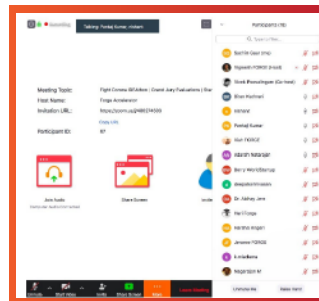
Recording

Talking: Pankaj Kumar, vidsam

Participants (18)

Meeting Topic: Fight Corona IIIAction | Grand Jury Evaluations | Sta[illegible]

Host Name: Forge Accelerator

Invitation URL: https://zoom.us/j/4862374556

Copy URL

Participant ID: 97

Join Audio

Share Screen

Invite

Sachin Gaur (me)

Vigneshi FORGE (Host)

Shruti Ramalingam (Co-host)

Bilal Rashool

Hemant

Pankaj Kumar

Sun 7400CE

Muralin Natarajan

Barry Merrill Startup

deepakschneeden

Dr. Abhay Jere

PerlForge

Harshis Anganl

Janaine FORGE

iLineBank

Nagarajan M

Mute

Start Video

Invite

Share Screen

Leave Meeting

Unmute Me

Raise Hand